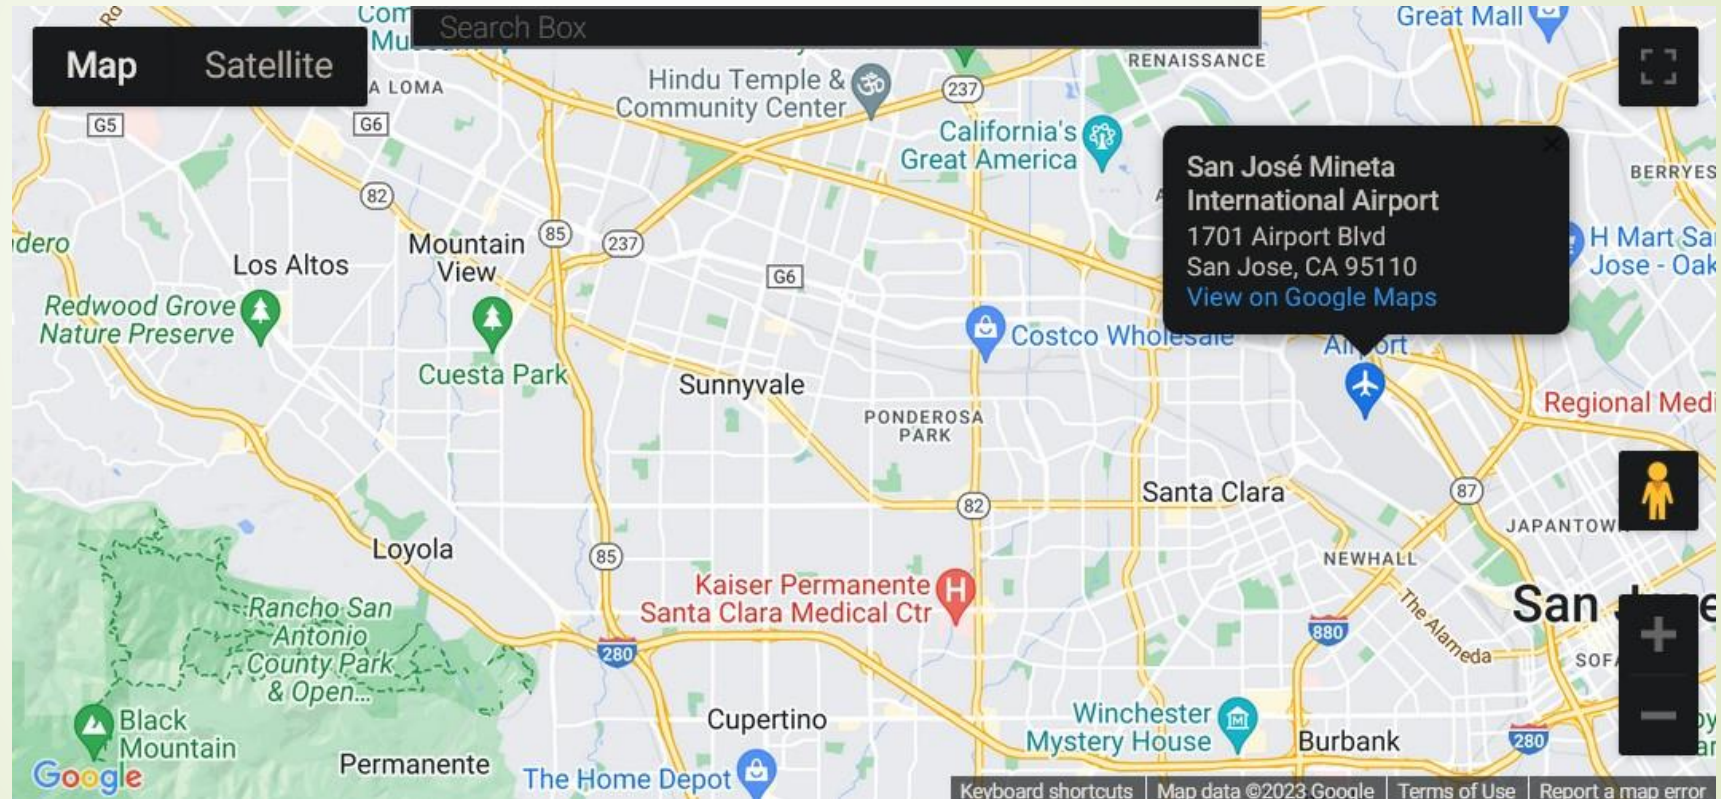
Map Satellite

Search Box

San José Mineta International Airport
1701 Airport Blvd
San Jose, CA 95110
View on Google Maps

Great Mall
RENAISSANCE
A LOMA
Hindu Temple & Community Center
237
California's Great America
BERRYES
G5
G6
82
dero
Mountain View
85
237
G6
Los Altos
H Mart San Jose - Oak
Redwood Grove Nature Preserve
Cuesta Park
Costco Wholesale
Airport
Sunnyvale
PONDEROSA PARK
Regional Medi
Santa Clara
87
82
JAPANTOW
Loyola
NEWHALL
85
Kaiser Permanente Santa Clara Medical Ctr
The Alameda
San
Rancho San Antonio County Park & Open...
880
280
SOF
Black Mountain
Cupertino
Winchester Mystery House
Burbank
280
Google
Permanente
The Home Depot
Keyboard shortcuts
Map data ©2023 Google
Terms of Use
Report a map error